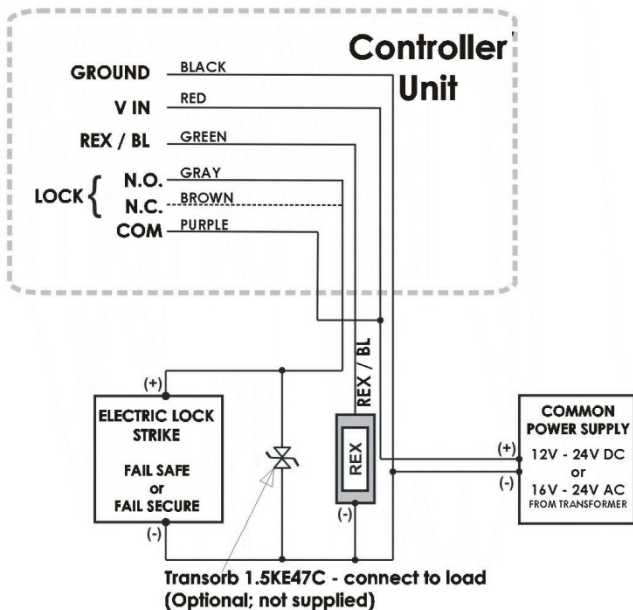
Controller Unit

GROUND BLACK
V IN RED
REX / BL GREEN
LOCK N.O. GRAY
N.C. BROWN
COM PURPLE

REX / BL

(+)
ELECTRIC LOCK STRIKE
FAIL SAFE or FAIL SECURE
(-)

REX
(-)

COMMON POWER SUPPLY
(+)
(-)
12V - 24V DC
or
16V - 24V AC
FROM TRANSFORMER

Transorb 1.5KE47C - connect to load (Optional; not supplied)